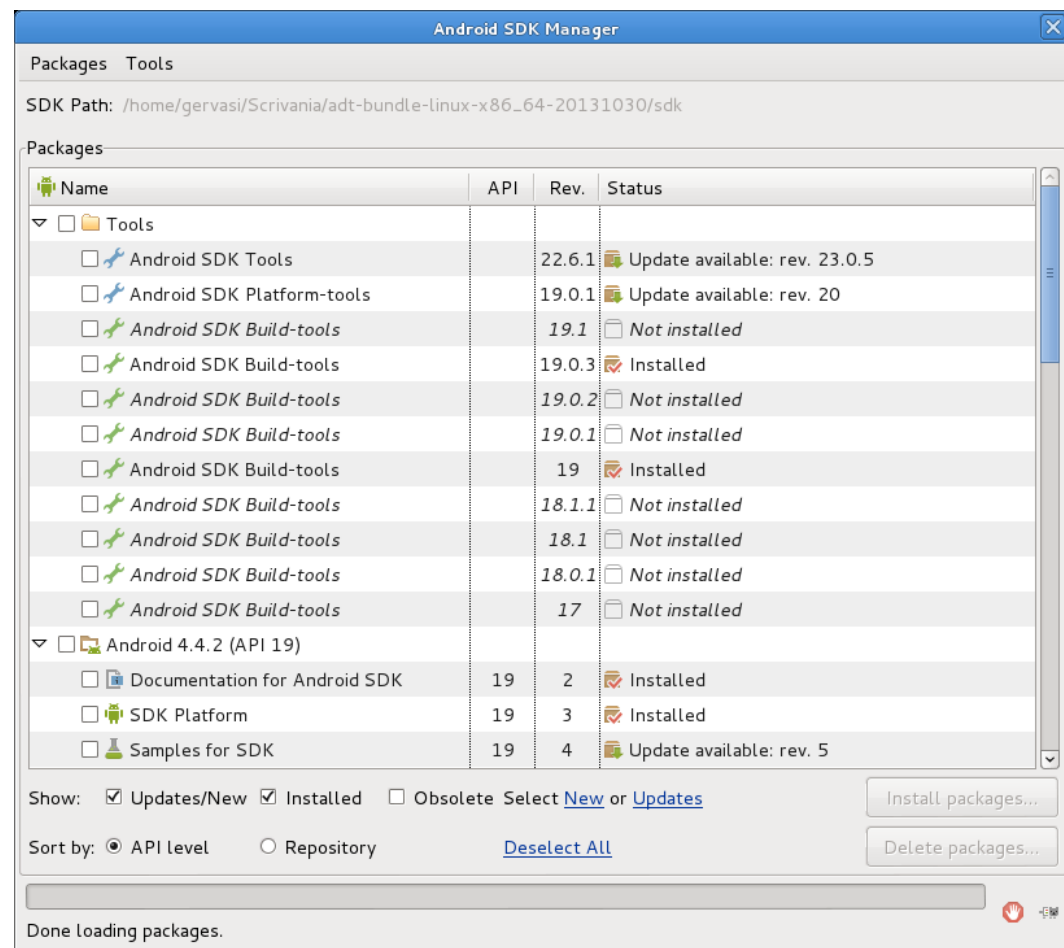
Android SDK Manager

Packages Tools

SDK Path: /home/gervasi/Scrivania/adt-bundle-linux-x86_64-20131030/sdk

Packages

| Name | API | Rev. | Status |
|---|---|---|---|
| Tools | | | |
| Android SDK Tools | | 22.6.1 | Update available: rev. 23.0.5 |
| Android SDK Platform-tools | | 19.0.1 | Update available: rev. 20 |
| Android SDK Build-tools | | 19.1 | Not installed |
| Android SDK Build-tools | | 19.0.3 | Installed |
| Android SDK Build-tools | | 19.0.2 | Not installed |
| Android SDK Build-tools | | 19.0.1 | Not installed |
| Android SDK Build-tools | | 19 | Installed |
| Android SDK Build-tools | | 18.1.1 | Not installed |
| Android SDK Build-tools | | 18.1 | Not installed |
| Android SDK Build-tools | | 18.0.1 | Not installed |
| Android SDK Build-tools | | 17 | Not installed |
| Android 4.4.2 (API 19) | | | |
| Documentation for Android SDK | 19 | 2 | Installed |
| SDK Platform | 19 | 3 | Installed |
| Samples for SDK | 19 | 4 | Update available: rev. 5 |

Show: Updates/New Installed Obsolete Select New or Updates

Install packages...

Sort by: API level Repository Deselect All

Delete packages...

Done loading packages.